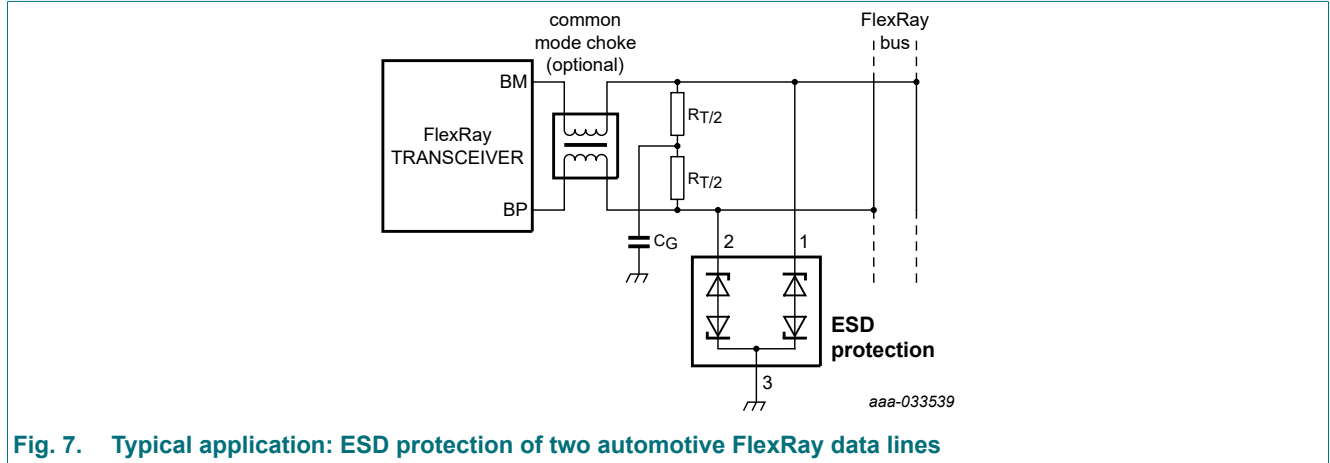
common mode choke (optional)

FlexRay bus

BM

FlexRay TRANSCEIVER

BP

$R_{T/2}$

$R_{T/2}$

$C_G$

2

1

ESD protection

3

aaa-033539

Fig. 7. Typical application: ESD protection of two automotive FlexRay data lines